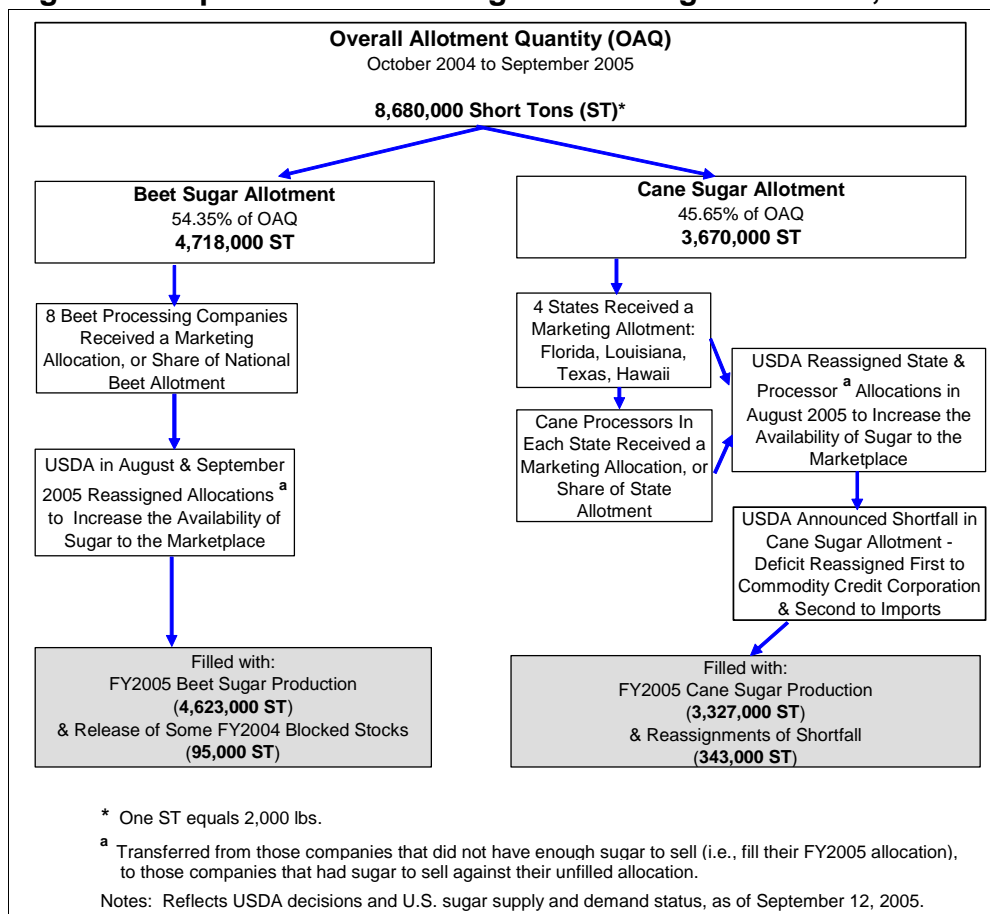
Overall Allotment Quantity (OAQ)
October 2004 to September 2005

8,680,000 Short Tons (ST)*

Beet Sugar Allotment
54.35% of OAQ
4,718,000 ST

Cane Sugar Allotment
45.65% of OAQ
3,670,000 ST

8 Beet Processing Companies Received a Marketing Allocation, or Share of National Beet Allotment

USDA in August & September 2005 Reassigned Allocations $^{a}$ to Increase the Availability of Sugar to the Marketplace

Filled with:
FY2005 Beet Sugar Production
(4,623,000 ST)
& Release of Some FY2004 Blocked Stocks
(95,000 ST)

4 States Received a Marketing Allotment: Florida, Louisiana, Texas, Hawaii

Cane Processors In Each State Received a Marketing Allocation, or Share of State Allotment

USDA Reassigned State & Processor $^{a}$ Allocations in August 2005 to Increase the Availability of Sugar to the Marketplace

USDA Announced Shortfall in Cane Sugar Allotment - Deficit Reassigned First to Commodity Credit Corporation & Second to Imports

Filled with:
FY2005 Cane Sugar Production
(3,327,000 ST)
& Reassignments of Shortfall
(343,000 ST)

* One ST equals 2,000 lbs.

$^{a}$ Transferred from those companies that did not have enough sugar to sell (i.e., fill their FY2005 allocation), to those companies that had sugar to sell against their unfilled allocation.

Notes: Reflects USDA decisions and U.S. sugar supply and demand status, as of September 12, 2005.